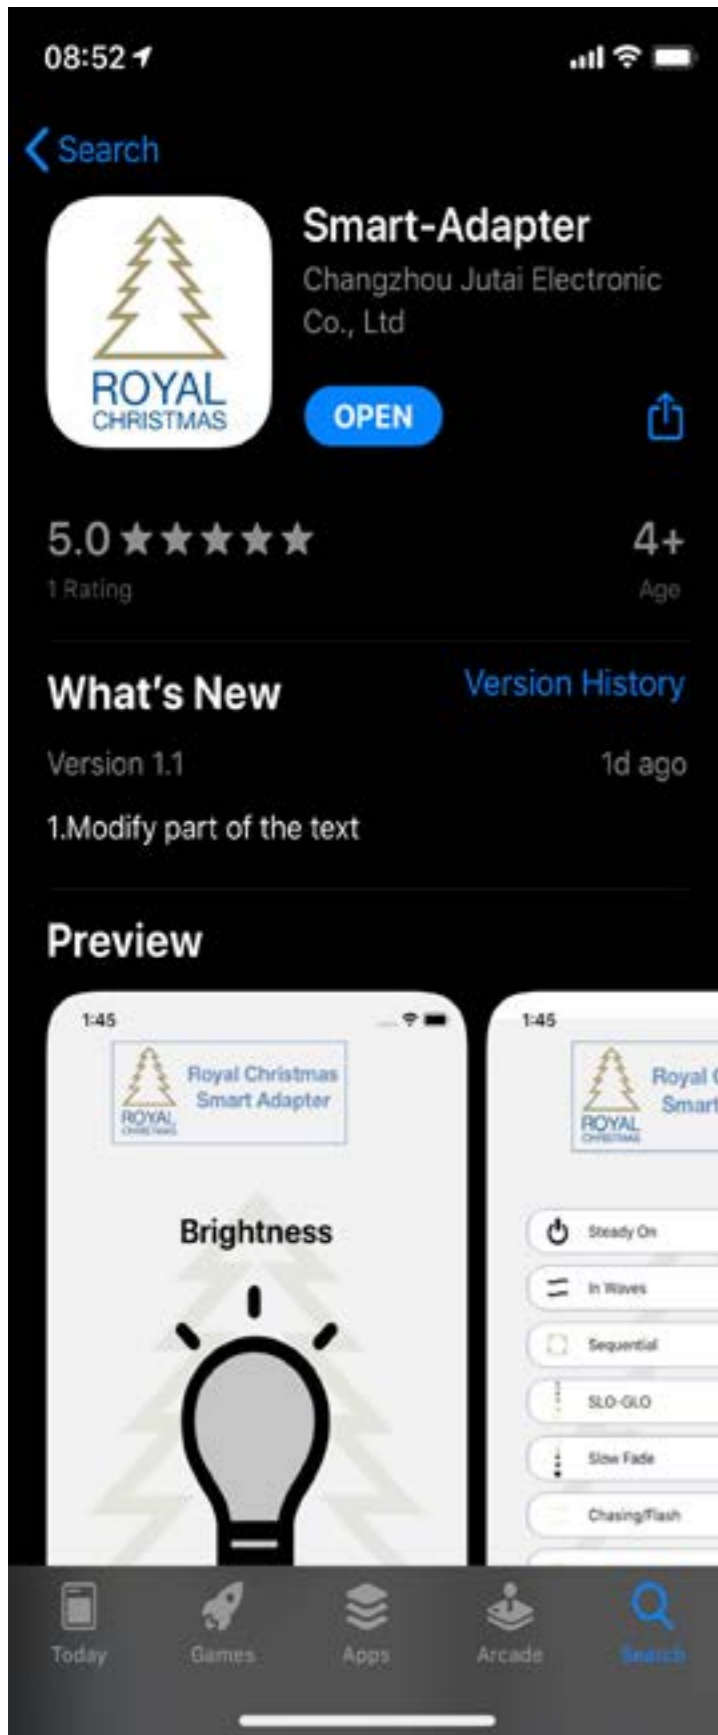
08:52

Search

ROYAL CHRISTMAS

Smart-Adapter

Changzhou Jutai Electronic Co., Ltd

OPEN

5.0 ★★★★★

1 Rating

4+

Age

What's New

Version History

Version 1.1

1d ago

1.Modify part of the text

Preview

1:45

ROYAL CHRISTMAS

Royal Christmas Smart Adapter

Brightness

1:45

ROYAL CHRISTMAS

Royal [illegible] Smart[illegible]

Steady On

In Waves

Sequential

SLO-GLO

Slow Fade

Chasing/Flash

Today

Games

Apps

Arcade

Search